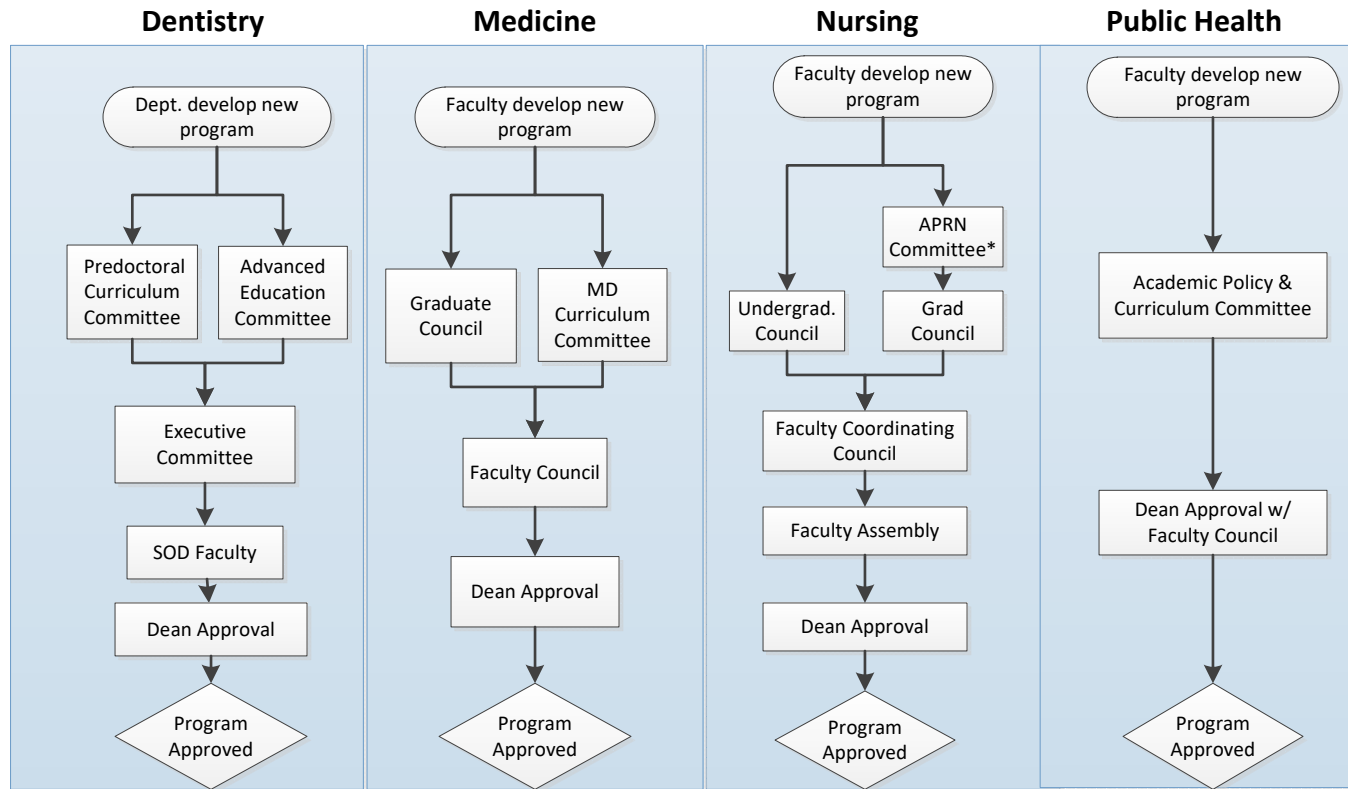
Dentistry

Dept. develop new program

Predoctoral Curriculum Committee

Advanced Education Committee

Executive Committee

SOD Faculty

Dean Approval

Program Approved

Medicine

Faculty develop new program

Graduate Council

MD Curriculum Committee

Faculty Council

Dean Approval

Program Approved

Nursing

Faculty develop new program

APRN Committee*

Undergrad. Council

Grad Council

Faculty Coordinating Council

Faculty Assembly

Dean Approval

Program Approved

Public Health

Faculty develop new program

Academic Policy & Curriculum Committee

Dean Approval w/ Faculty Council

Program Approved